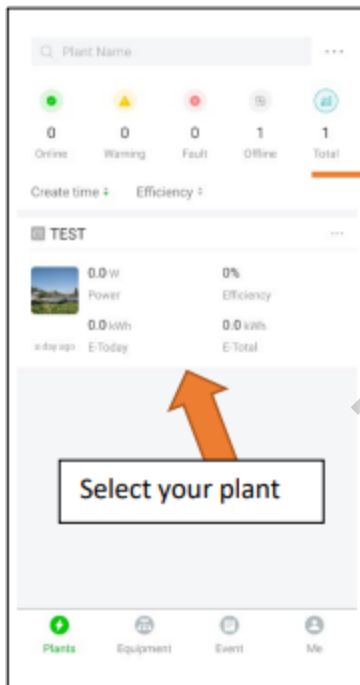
Plant Name

0 Online
0 Warning
0 Fault
1 Offline
1 Total

Create time
Efficiency

TEST

0.0 W
Power

0%
Efficiency

0.0 kWh
E-Today

0.0 kWh
E-Total

a day ago

Select your plant

Plants
Equipment
Event
Me